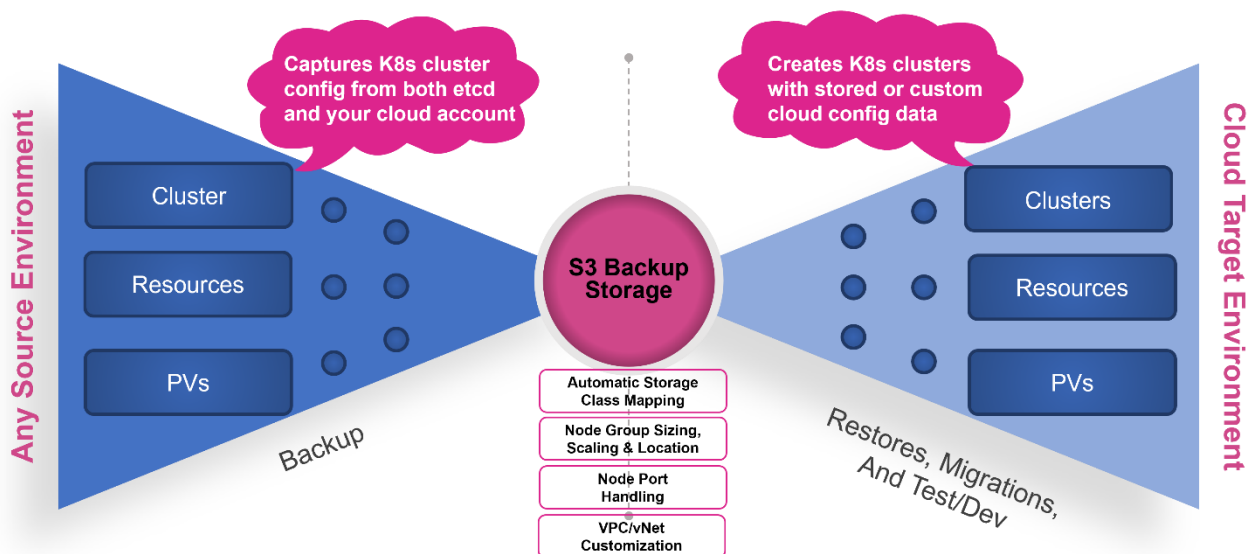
Any Source Environment

Captures K8s cluster config from both etcd and your cloud account

Cluster

Resources

PVs

Backup

S3 Backup Storage

Automatic Storage Class Mapping

Node Group Sizing, Scaling & Location

Node Port Handling

VPC/vNet Customization

Creates K8s clusters with stored or custom cloud config data

Clusters

Resources

PVs

Restores, Migrations, And Test/Dev

Cloud Target Environment